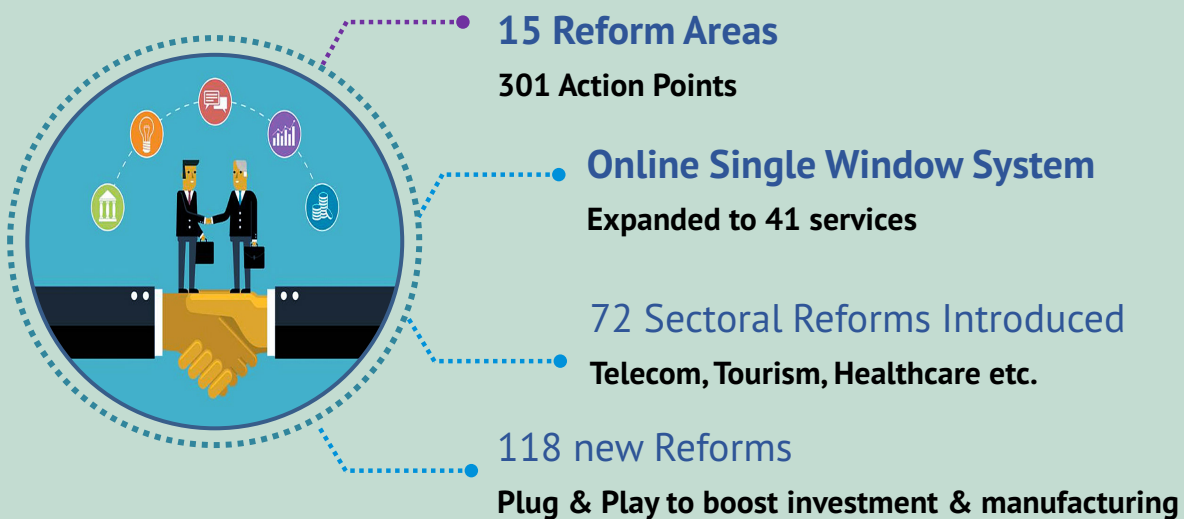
15 Reform Areas

301 Action Points

Online Single Window System

Expanded to 41 services

72 Sectoral Reforms Introduced

Telecom, Tourism, Healthcare etc.

118 new Reforms

Plug & Play to boost investment & manufacturing